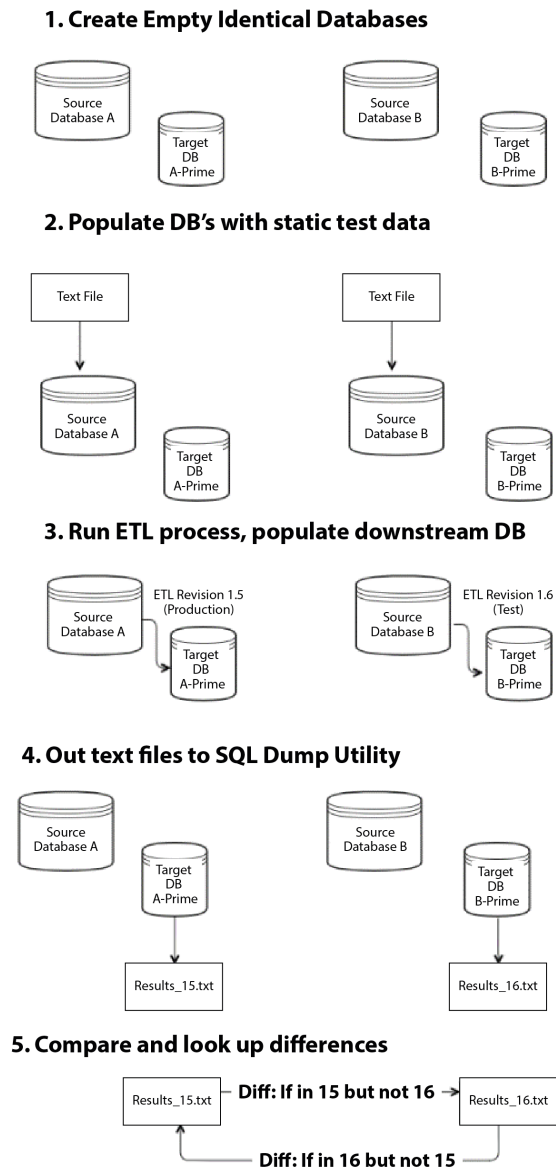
1. Create Empty Identical Databases

Source Database A

Target DB A-Prime

Source Database B

Target DB B-Prime

2. Populate DB's with static test data

Text File

Source Database A

Target DB A-Prime

Text File

Source Database B

Target DB B-Prime

3. Run ETL process, populate downstream DB

ETL Revision 1.5 (Production)

Source Database A

Target DB A-Prime

ETL Revision 1.6 (Test)

Source Database B

Target DB B-Prime

4. Out text files to SQL Dump Utility

Source Database A

Target DB A-Prime

Results_15.txt

Source Database B

Target DB B-Prime

Results_16.txt

5. Compare and look up differences

Results_15.txt

Diff: If in 15 but not 16

Results_16.txt

Diff: If in 16 but not 15